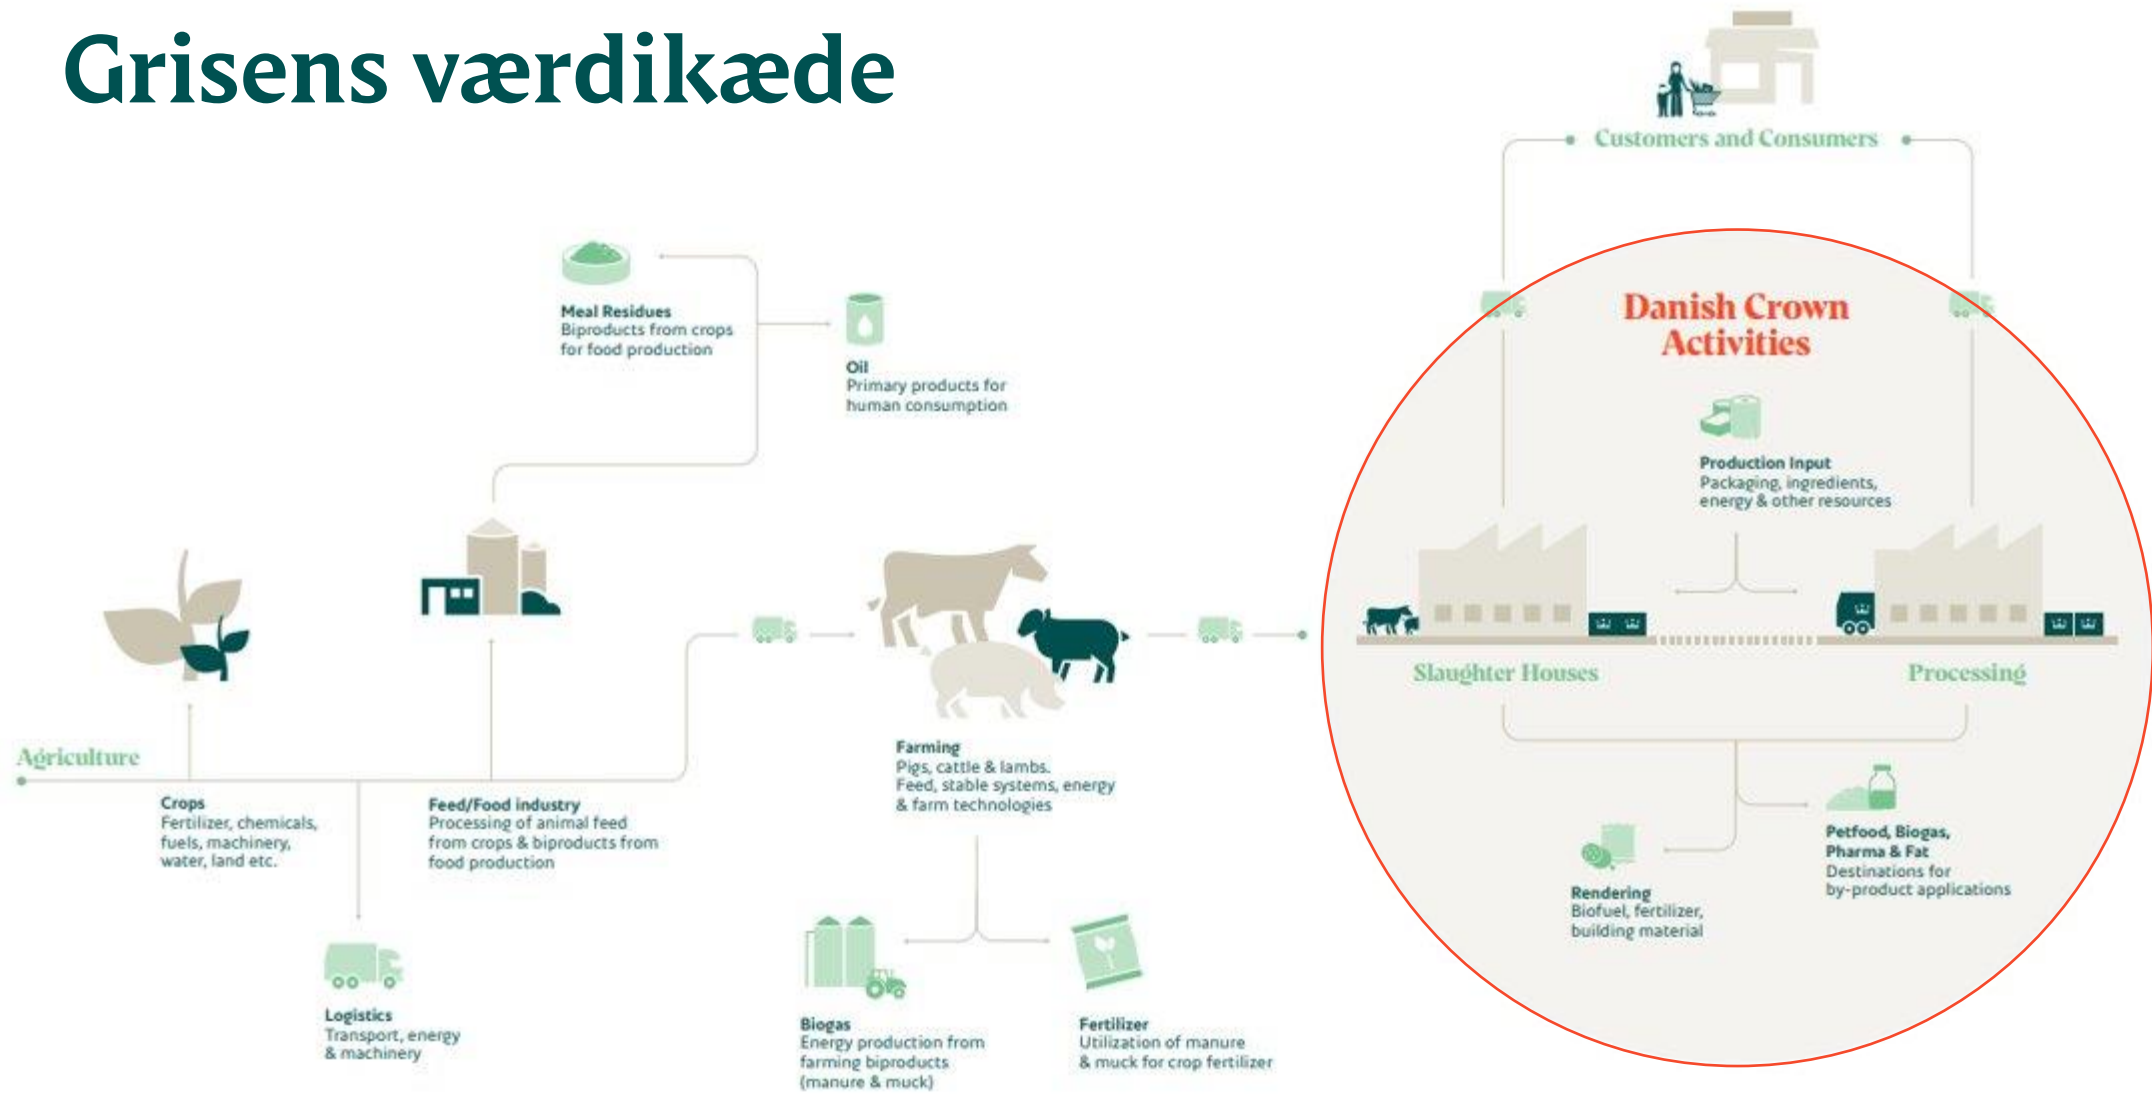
Grisens værdikæde

Customers and Consumers

Danish Crown Activities

Production Input
Packaging, ingredients, energy & other resources

Slaughter Houses

Processing

Meal Residues
Biproducts from crops for food production

Oil
Primary products for human consumption

Agriculture

Crops
Fertilizer, chemicals, fuels, machinery, water, land etc.

Feed/Food industry
Processing of animal feed from crops & biproducts from food production

Farming
Pigs, cattle & lambs. Feed, stable systems, energy & farm technologies

Logistics
Transport, energy & machinery

Biogas
Energy production from farming biproducts (manure & muck)

Fertilizer
Utilization of manure & muck for crop fertilizer

Rendering
Biofuel, fertilizer, building material

Petfood, Biogas, Pharma & Fat
Destinations for by-product applications